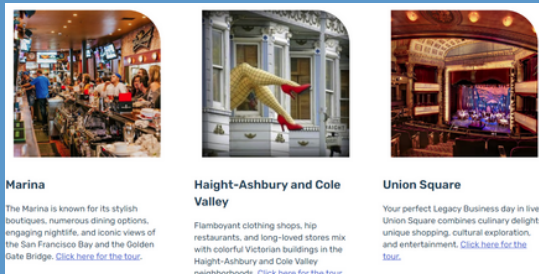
Marina

The Marina is known for its stylish boutiques, numerous dining options, engaging nightlife, and iconic views of the San Francisco Bay and the Golden Gate Bridge. Click here for the tour.

Haight-Ashbury and Cole Valley

Flamboyant clothing shops, hip restaurants, and long-loved stores mix with colorful Victorian buildings in the Haight-Ashbury and Cole Valley neighborhoods. Click here for the tour.

Union Square

Your perfect Legacy Business day in live Union Square combines culinary delight unique shopping, cultural exploration, and entertainment. Click here for the tour.